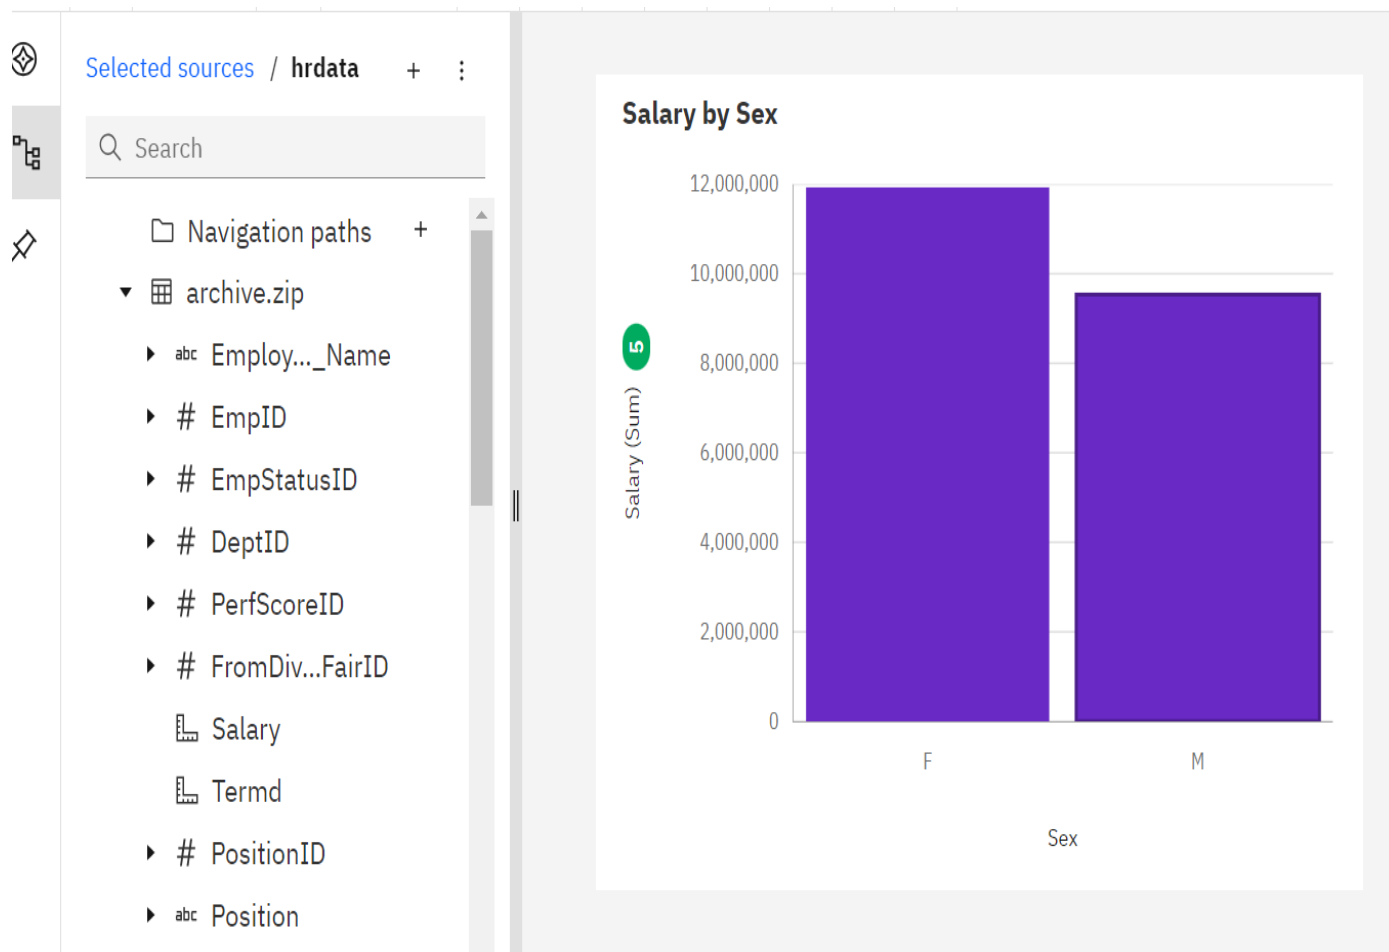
Selected sources / hrdata + ⋮

Search

Navigation paths +

archive.zip

abc Employ..._Name

# EmpID

# EmpStatusID

# DeptID

# PerfScoreID

# FromDiv...FairID

Salary

Termd

# PositionID

abc Position

Salary by Sex

12,000,000
10,000,000
8,000,000
6,000,000
4,000,000
2,000,000
0

5

Salary (Sum)

F

M

Sex